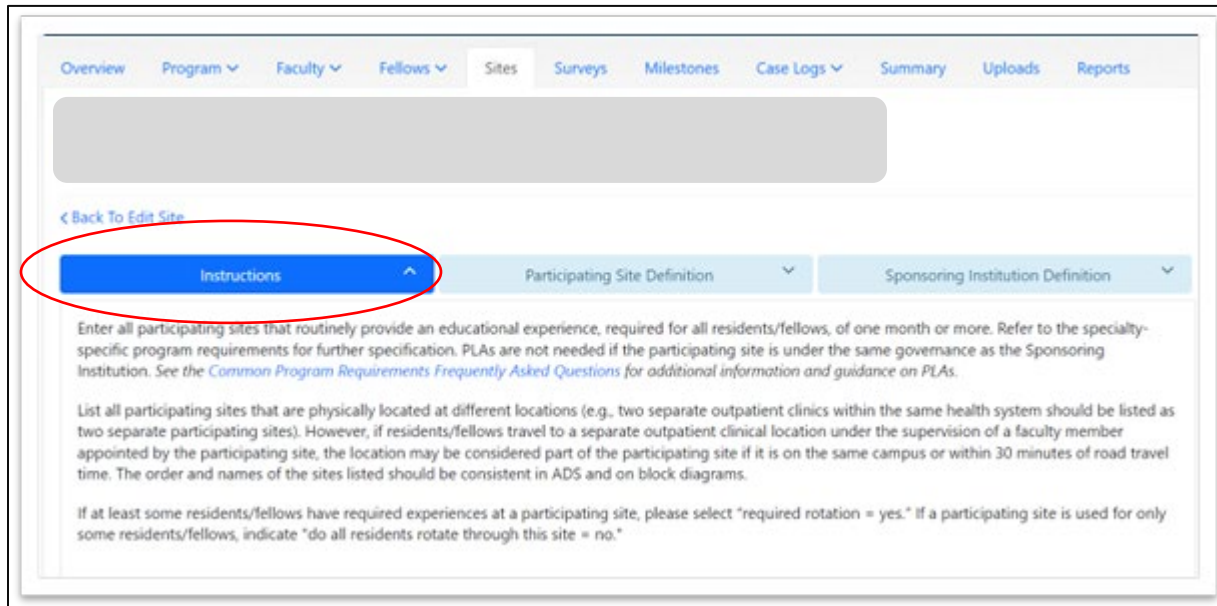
Overview Program Faculty Fellows Sites Surveys Milestones Case Logs Summary Uploads Reports

< Back To Edit Site

Instructions

Participating Site Definition

Sponsoring Institution Definition

Enter all participating sites that routinely provide an educational experience, required for all residents/fellows, of one month or more. Refer to the specialty-specific program requirements for further specification. PLAs are not needed if the participating site is under the same governance as the Sponsoring Institution. See the Common Program Requirements Frequently Asked Questions for additional information and guidance on PLAs.

List all participating sites that are physically located at different locations (e.g., two separate outpatient clinics within the same health system should be listed as two separate participating sites). However, if residents/fellows travel to a separate outpatient clinical location under the supervision of a faculty member appointed by the participating site, the location may be considered part of the participating site if it is on the same campus or within 30 minutes of road travel time. The order and names of the sites listed should be consistent in ADS and on block diagrams.

If at least some residents/fellows have required experiences at a participating site, please select "required rotation = yes." If a participating site is used for only some residents/fellows, indicate "do all residents rotate through this site = no."